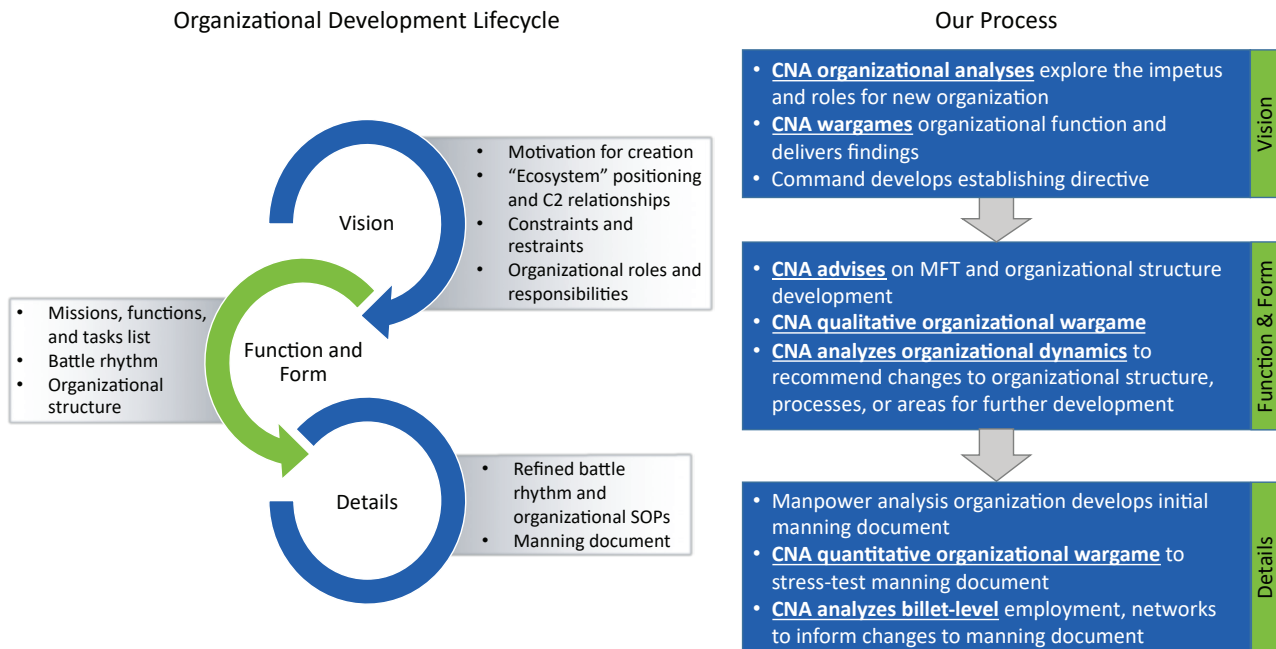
Organizational Development Lifecycle

Vision

- Motivation for creation
- “Ecosystem” positioning and C2 relationships
- Constraints and restraints
- Organizational roles and responsibilities

- Missions, functions, and tasks list
- Battle rhythm
- Organizational structure

Function and Form

Details

- Refined battle rhythm and organizational SOPs
- Manning document

Our Process

- CNA organizational analyses explore the impetus and roles for new organization
- CNA wargames organizational function and delivers findings
- Command develops establishing directive

Vision

- CNA advises on MFT and organizational structure development
- CNA qualitative organizational wargame
- CNA analyzes organizational dynamics to recommend changes to organizational structure, processes, or areas for further development

Function & Form

- Manpower analysis organization develops initial manning document
- CNA quantitative organizational wargame to stress-test manning document
- CNA analyzes billet-level employment, networks to inform changes to manning document

Details